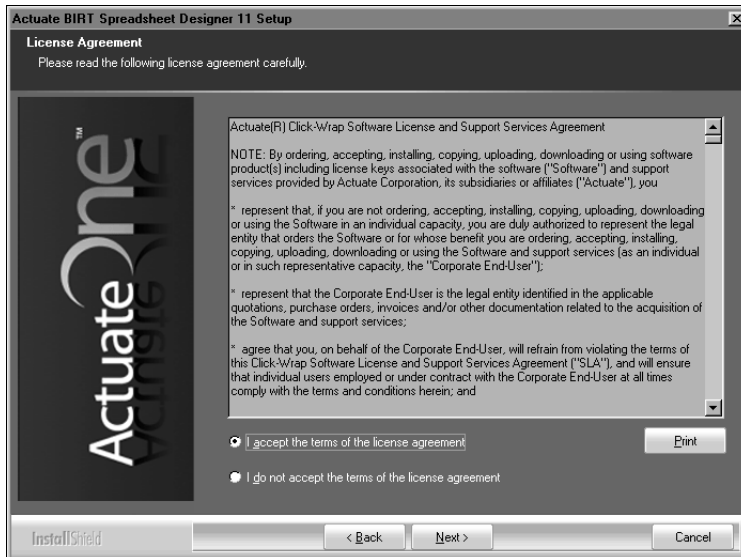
Actuate BIRT Spreadsheet Designer 11 Setup

License Agreement
Please read the following license agreement carefully.

ActuateOne™

Actuate(R) Click-Wrap Software License and Support Services Agreement

NOTE: By ordering, accepting, installing, copying, uploading, downloading or using software product(s) including license keys associated with the software ("Software") and support services provided by Actuate Corporation, its subsidiaries or affiliates ("Actuate"), you

* represent that, if you are not ordering, accepting, installing, copying, uploading, downloading or using the Software in an individual capacity, you are duly authorized to represent the legal entity that orders the Software or for whose benefit you are ordering, accepting, installing, copying, uploading, downloading or using the Software and support services (as an individual or in such representative capacity, the "Corporate End-User");

* represent that the Corporate End-User is the legal entity identified in the applicable quotations, purchase orders, invoices and/or other documentation related to the acquisition of the Software and support services;

* agree that you, on behalf of the Corporate End-User, will refrain from violating the terms of this Click-Wrap Software License and Support Services Agreement ("SLA"), and will ensure that individual users employed or under contract with the Corporate End-User at all times comply with the terms and conditions herein; and

I accept the terms of the license agreement

Print

I do not accept the terms of the license agreement

InstallShield

< Back

Next >

Cancel